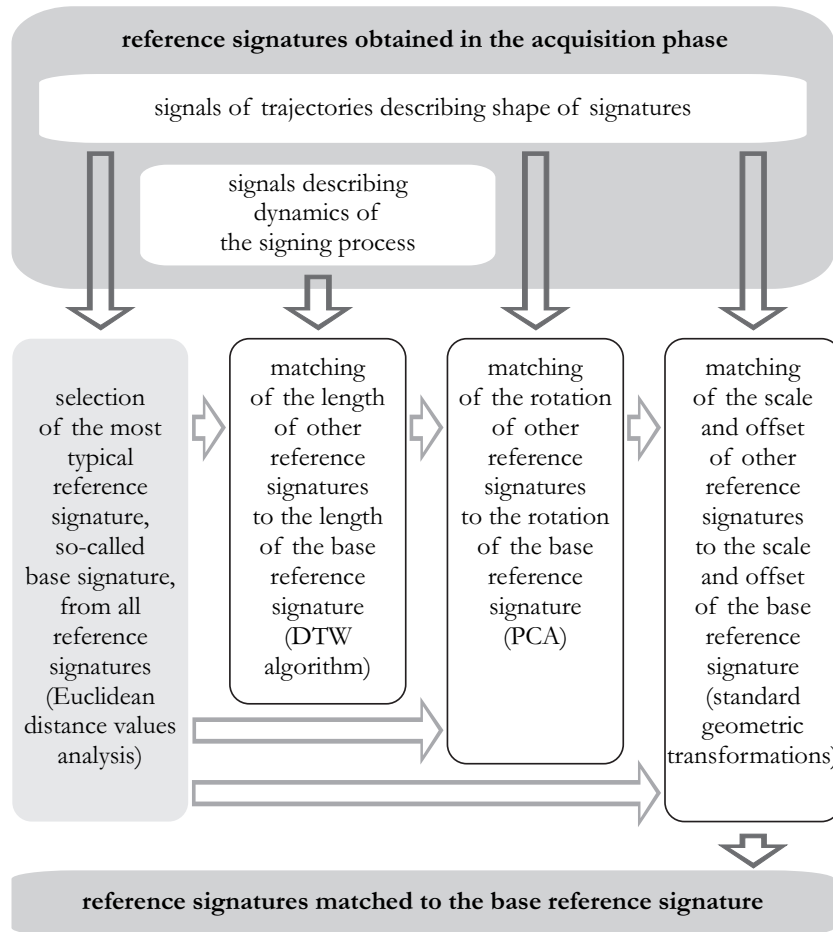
**reference signatures obtained in the acquisition phase**

signals of trajectories describing shape of signatures

signals describing dynamics of the signing process

selection of the most typical reference signature, so-called base signature, from all reference signatures (Euclidean distance values analysis)

matching of the length of other reference signatures to the length of the base reference signature (DTW algorithm)

matching of the rotation of other reference signatures to the rotation of the base reference signature (PCA)

matching of the scale and offset of other reference signatures to the scale and offset of the base reference signature (standard geometric transformations)

**reference signatures matched to the base reference signature**